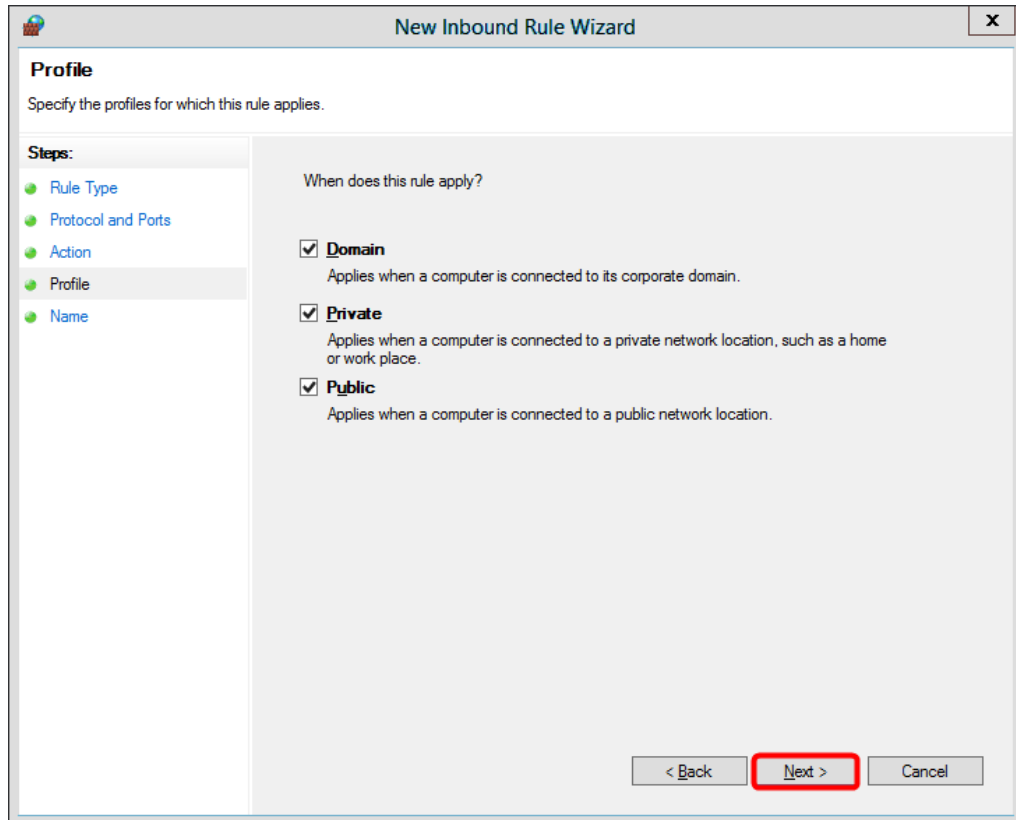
New Inbound Rule Wizard

x

Profile

Specify the profiles for which this rule applies.

Steps:

Rule Type

Protocol and Ports

Action

Profile

Name

When does this rule apply?

Domain

Applies when a computer is connected to its corporate domain.

Private

Applies when a computer is connected to a private network location, such as a home or work place.

Public

Applies when a computer is connected to a public network location.

< Back

Next >

Cancel